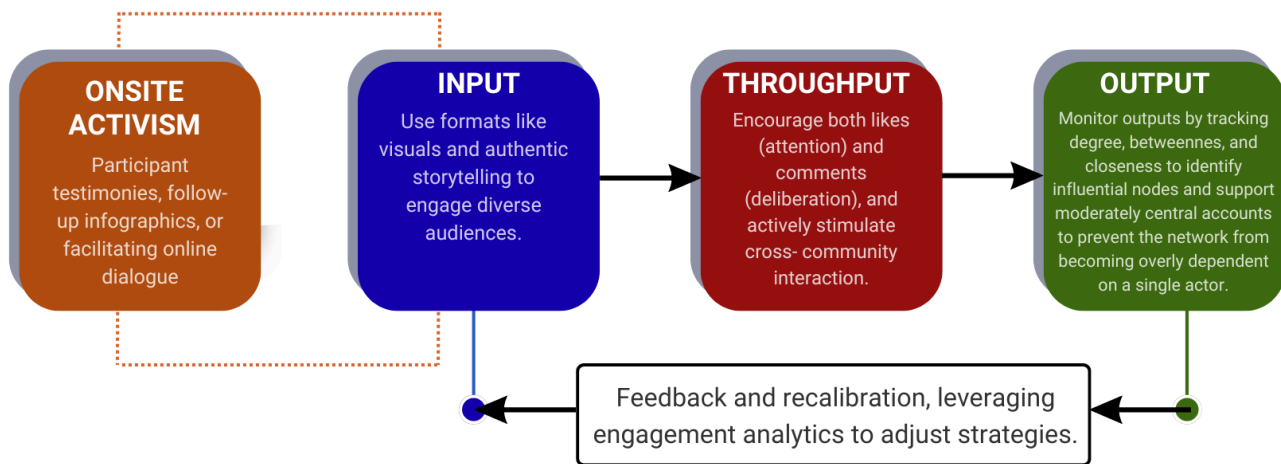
ONSITE ACTIVISM

Participant testimonies, follow-up infographics, or facilitating online dialogue

INPUT

Use formats like visuals and authentic storytelling to engage diverse audiences.

THROUGHPUT

Encourage both likes (attention) and comments (deliberation), and actively stimulate cross- community interaction.

OUTPUT

Monitor outputs by tracking degree, betweennes, and closeness to identify influential nodes and support moderately central accounts to prevent the network from becoming overly dependent on a single actor.

Feedback and recalibration, leveraging engagement analytics to adjust strategies.